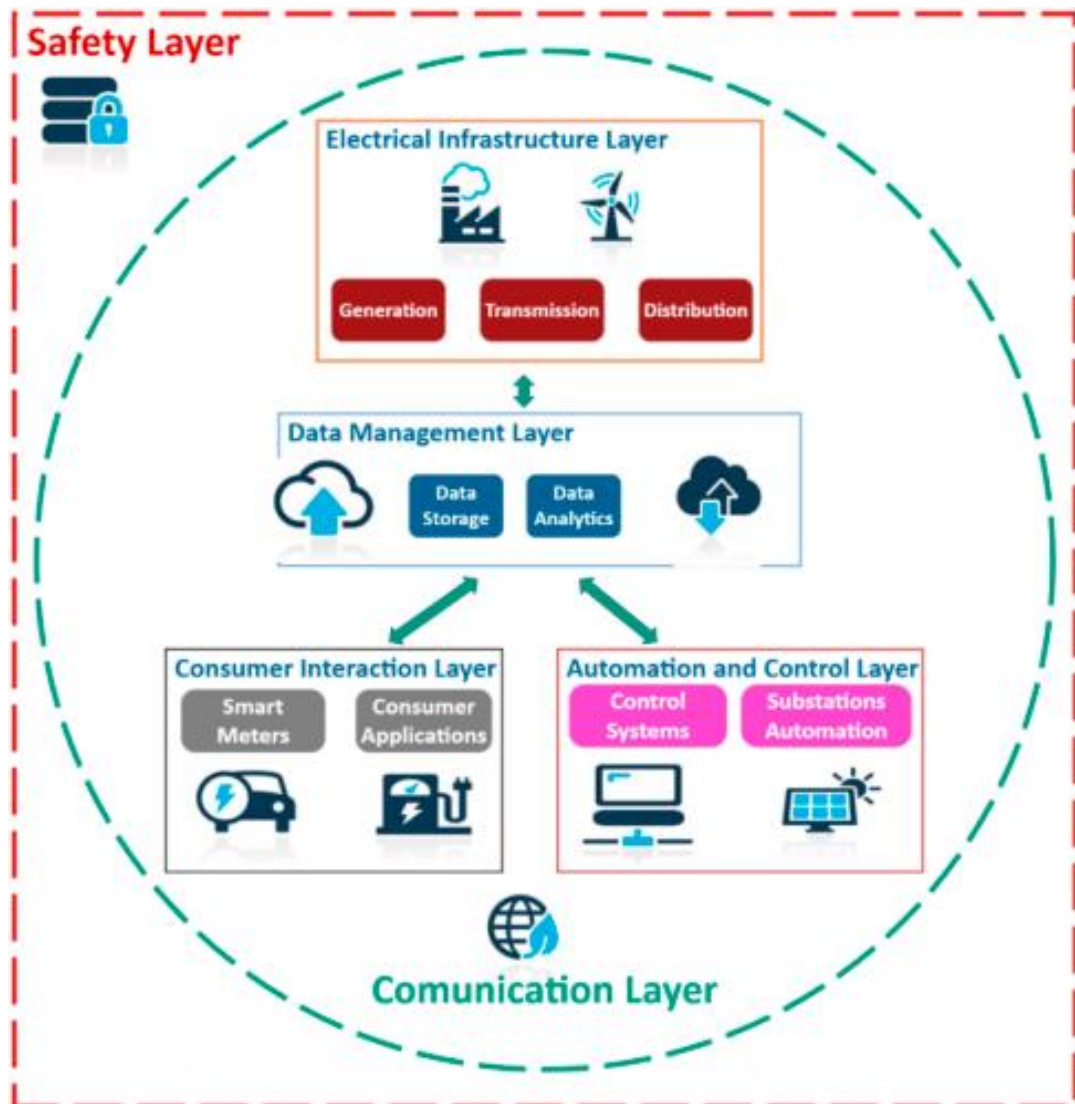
Safety Layer

Electrical Infrastructure Layer

Generation

Transmission

Distribution

Data Management Layer

Data Storage

Data Analytics

Consumer Interaction Layer

Smart Meters

Consumer Applications

Automation and Control Layer

Control Systems

Substations Automation

Comunication Layer